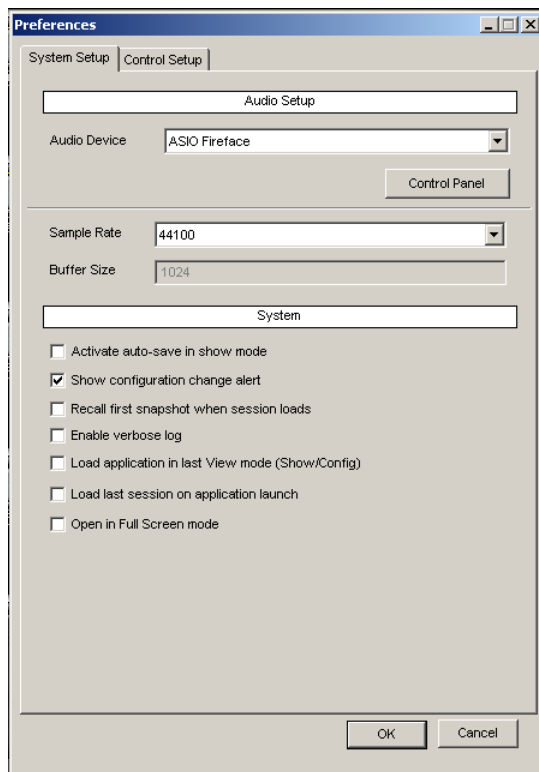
Preferences

System Setup | Control Setup

Audio Setup

Audio Device ASIO Fireface

Control Panel

Sample Rate 44100

Buffer Size 1024

System

☐ Activate auto-save in show mode
☑ Show configuration change alert
☐ Recall first snapshot when session loads
☐ Enable verbose log
☐ Load application in last View mode (Show/Config)
☐ Load last session on application launch
☐ Open in Full Screen mode

OK Cancel